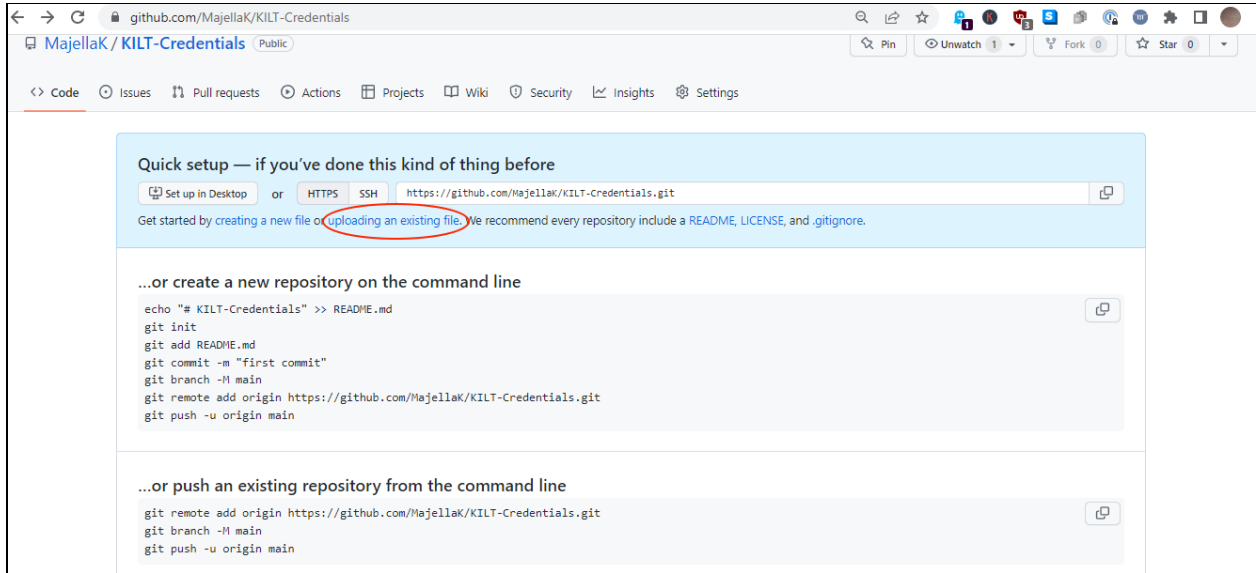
github.com/MajellaK/KILT-Credentials

MajellaK / KILT-Credentials Public

Pin Unwatch 1 Fork 0 Star 0

Code Issues Pull requests Actions Projects Wiki Security Insights Settings

Quick setup — if you've done this kind of thing before

Set up in Desktop or HTTPS SSH https://github.com/MajellaK/KILT-Credentials.git

Get started by creating a new file or uploading an existing file. We recommend every repository include a README, LICENSE, and .gitignore.

...or create a new repository on the command line

echo "# KILT-Credentials" >> README.md
git init
git add README.md
git commit -m "first commit"
git branch -M main
git remote add origin https://github.com/MajellaK/KILT-Credentials.git
git push -u origin main

...or push an existing repository from the command line

git remote add origin https://github.com/MajellaK/KILT-Credentials.git
git branch -M main
git push -u origin main